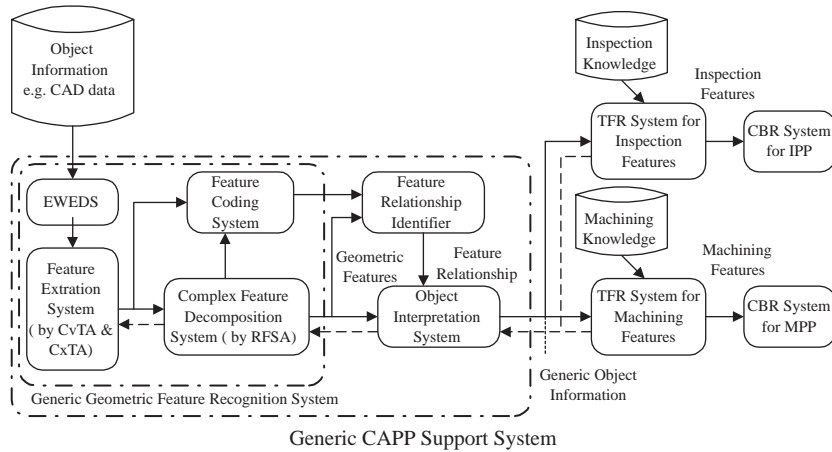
Object Information e.g. CAD data

Inspection Knowledge

Inspection Features

TFR System for Inspection Features

CBR System for IPP

EWEDS

Feature Coding System

Feature Relationship Identifier

Machining Knowledge

Machining Features

Geometric Features

Feature Relationship

Feature Extration System ( by CvTA & CxTA)

Complex Feature Decomposition System ( by RFSA)

Object Interpretation System

TFR System for Machining Features

CBR System for MPP

Generic Object Information

Generic Geometric Feature Recognition System

Generic CAPP Support System